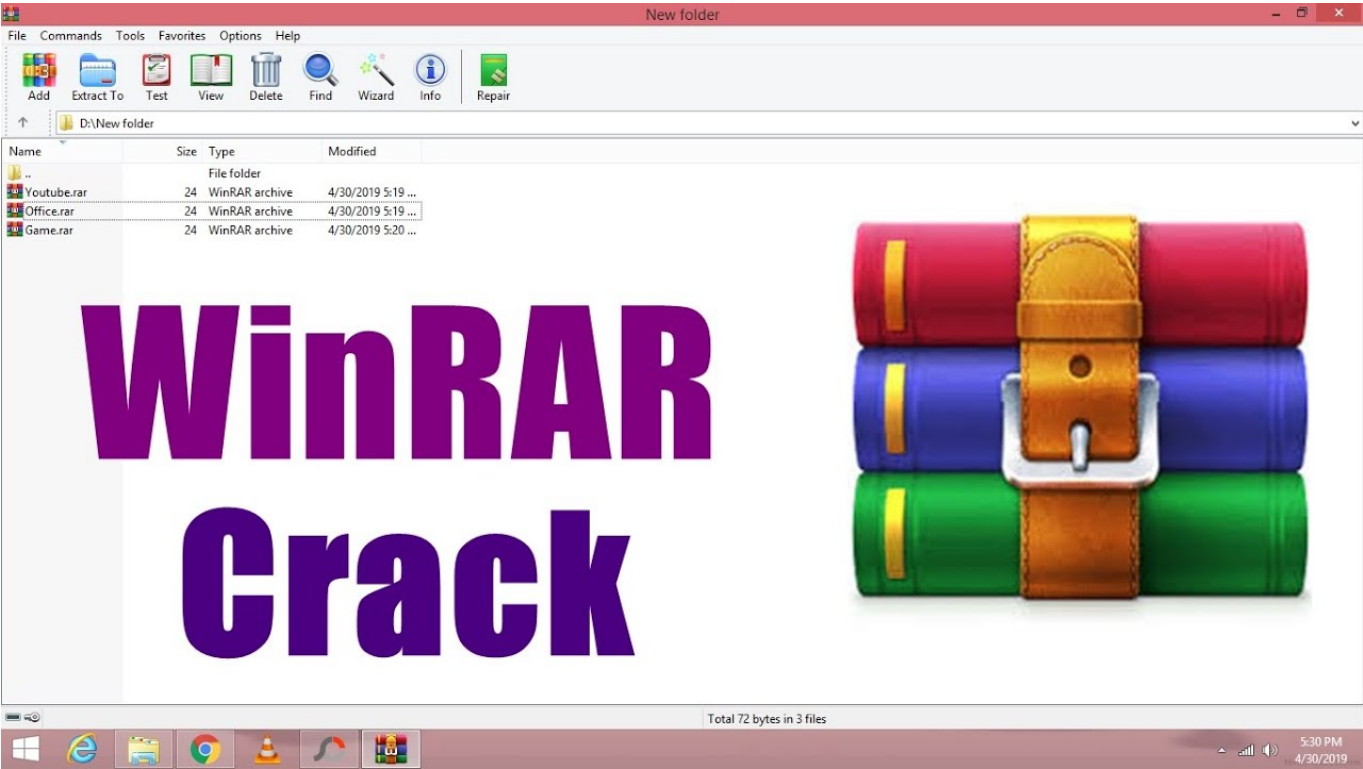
New folder

File Commands Tools Favorites Options Help

Add Extract To Test View Delete Find Wizard Info Repair

D:\New folder

| Name | Size | Type | Modified |
|---|---|---|---|
| .. | | File folder | |
| Youtube.rar | 24 | WinRAR archive | 4/30/2019 5:19 ... |
| Office.rar | 24 | WinRAR archive | 4/30/2019 5:19 ... |
| Game.rar | 24 | WinRAR archive | 4/30/2019 5:20 ... |

WinRAR Crack

Total 72 bytes in 3 files

5:30 PM
4/30/2019